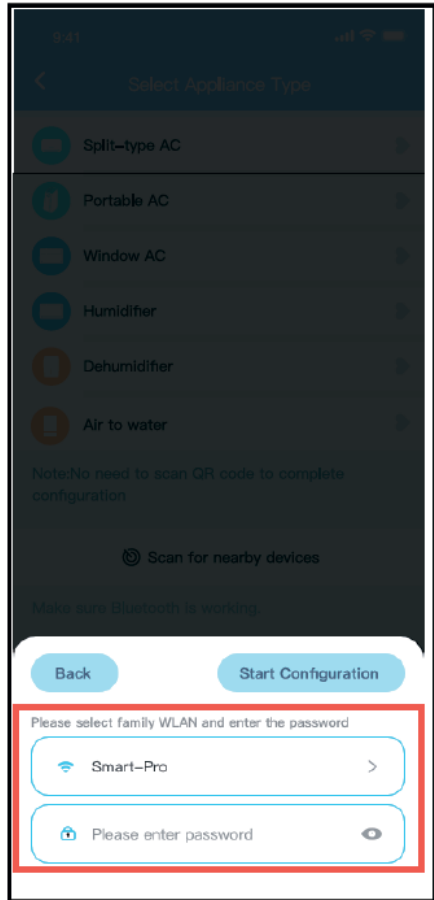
9:41

Select Appliance Type

Split-type AC

Portable AC

Window AC

Humidifier

Dehumidifier

Air to water

Note:No need to scan QR code to complete configuration

Scan for nearby devices

Make sure Bluetooth is working.

Back

Start Configuration

Please select family WLAN and enter the password

Smart-Pro

Please enter password